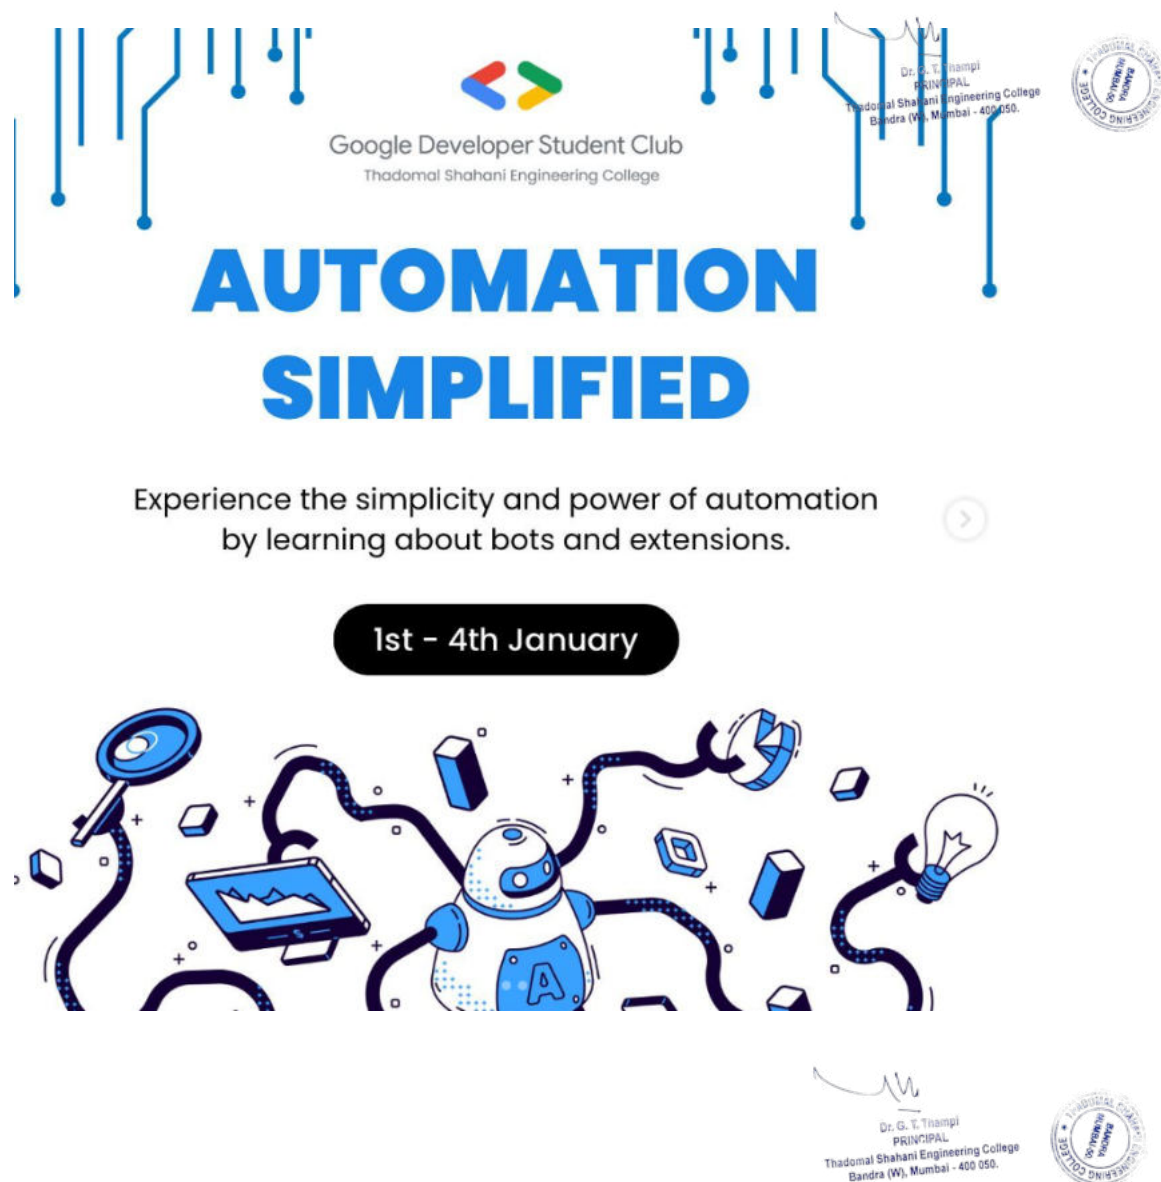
Dr. G. T. Thampi
PRINCIPAL
Thadomal Shahani Engineering College
Bandra (W), Mumbai - 400 050.

THADOMAL SHAHANI ENGINEERING COLLEGE BANDRA MUMBAI-50

Google Developer Student Club
Thadomal Shahani Engineering College

AUTOMATION SIMPLIFIED

Experience the simplicity and power of automation by learning about bots and extensions.

1st - 4th January

A

Dr. G. T. Thampi
PRINCIPAL
Thadomal Shahani Engineering College
Bandra (W), Mumbai - 400 050.

THADOMAL SHAHANI ENGINEERING COLLEGE BANDRA MUMBAI-50